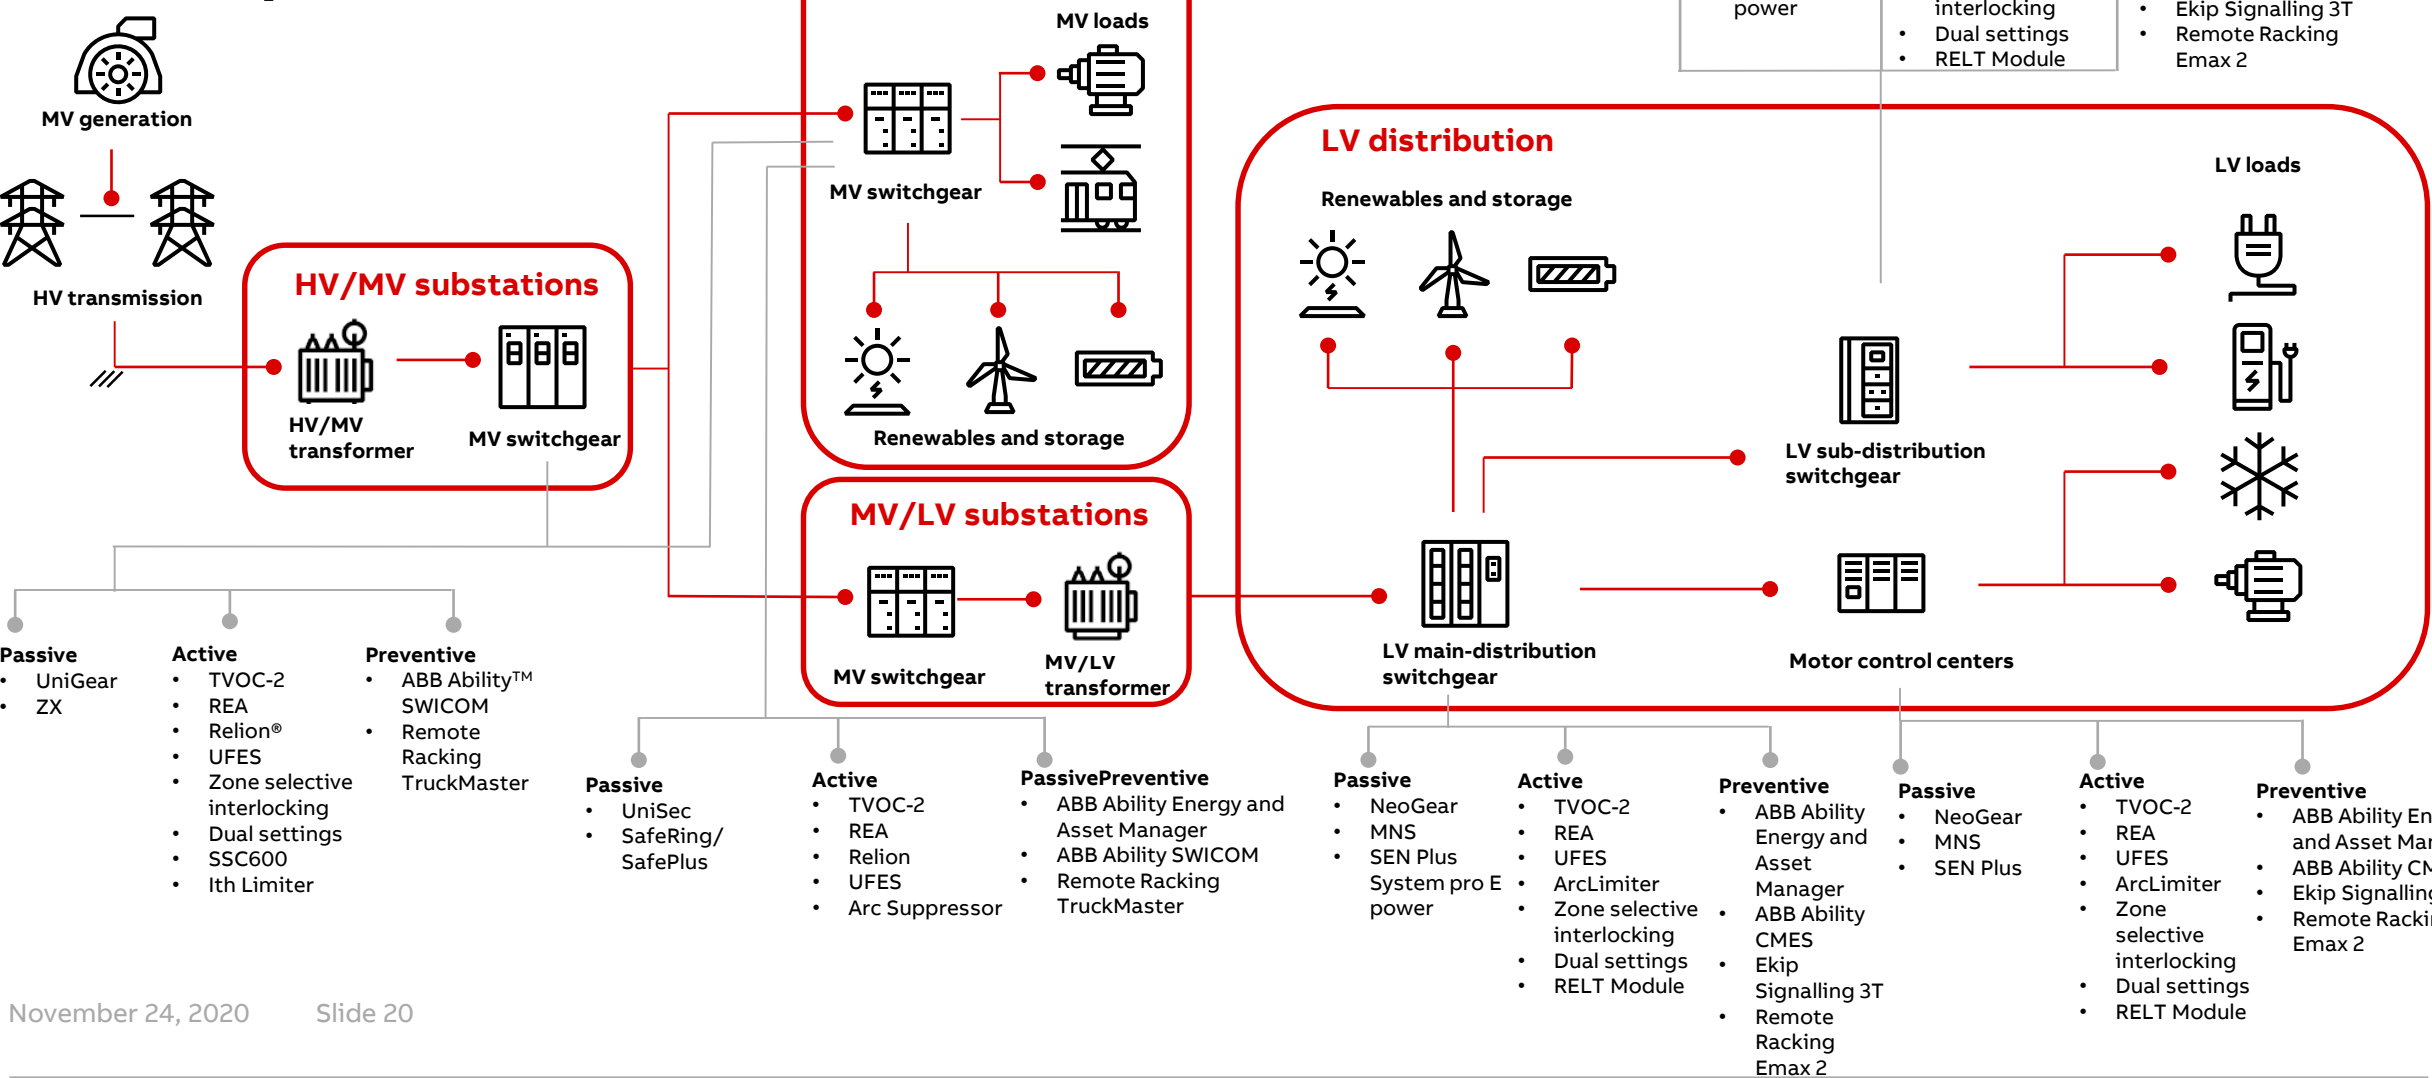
power

interlocking
• Dual settings
• RELT Module

• Ekip Signalling 3T
• Remote Racking
Emax 2

MV generation

HV transmission

HV/MV substations

HV/MV transformer

MV switchgear

MV loads

MV switchgear

Renewables and storage

MV/LV substations

MV switchgear

MV/LV transformer

LV distribution

Renewables and storage

LV loads

LV sub-distribution switchgear

LV main-distribution switchgear

Motor control centers

Passive
• UniGear
• ZX

Active
• TVOC-2
• REA
• Relion®
• UFES
• Zone selective interlocking
• Dual settings
• SSC600
• Ith Limiter

Preventive
• ABB Ability™ SWICOM
• Remote Racking TruckMaster

Passive
• UniSec
• SafeRing/ SafePlus

Active
• TVOC-2
• REA
• Relion
• UFES
• Arc Suppressor

PassivePreventive
• ABB Ability Energy and Asset Manager
• ABB Ability SWICOM
• Remote Racking TruckMaster

Passive
• NeoGear
• MNS
• SEN Plus System pro E power

Active
• TVOC-2
• REA
• UFES
• ArcLimiter
• Zone selective interlocking
• Dual settings
• RELT Module

Preventive
• ABB Ability Energy and Asset Manager
• ABB Ability CMES
• Ekip Signalling 3T
• Remote Racking Emax 2

Passive
• NeoGear
• MNS
• SEN Plus

Active
• TVOC-2
• REA
• UFES
• ArcLimiter
• Zone selective interlocking
• Dual settings
• RELT Module

Preventive
• ABB Ability En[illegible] and Asset Ma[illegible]
• ABB Ability C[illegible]
• Ekip Signallin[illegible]
• Remote Racki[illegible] Emax 2

November 24, 2020 Slide 20